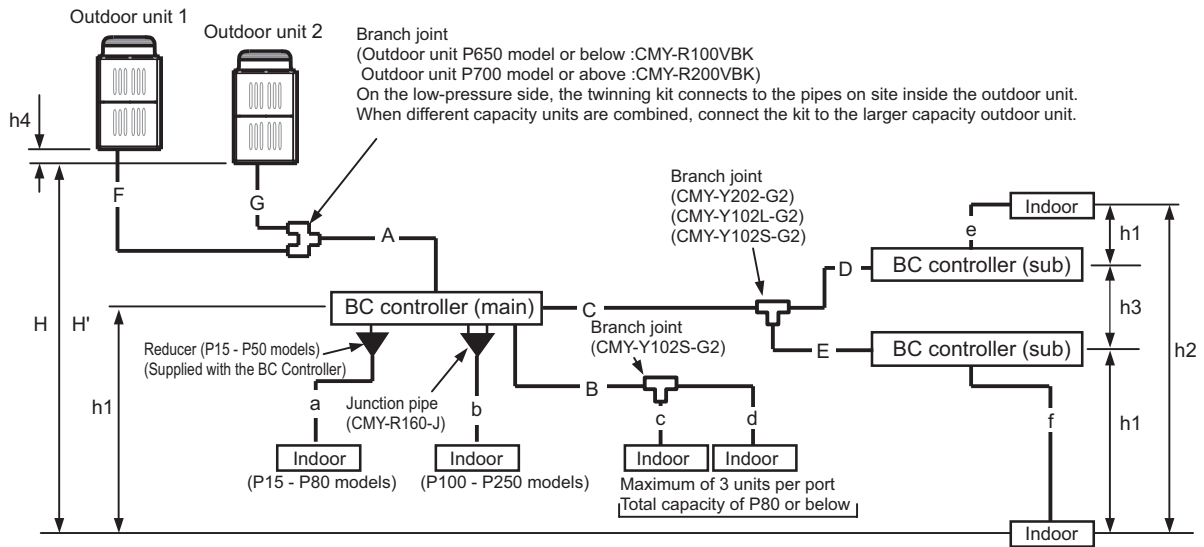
Outdoor unit 1

Outdoor unit 2

Branch joint
(Outdoor unit P650 model or below :CMY-R100VBK
Outdoor unit P700 model or above :CMY-R200VBK)
On the low-pressure side, the twinning kit connects to the pipes on site inside the outdoor unit.
When different capacity units are combined, connect the kit to the larger capacity outdoor unit.

h4

F

G

A

Branch joint
(CMY-Y202-G2)
(CMY-Y102L-G2)
(CMY-Y102S-G2)

Indoor

e

h1

D

BC controller (sub)

H

H'

BC controller (main)

C

h3

h2

Reducer (P15 - P50 models)
(Supplied with the BC Controller)

Branch joint
(CMY-Y102S-G2)

E

BC controller (sub)

h1

a

Junction pipe
(CMY-R160-J)

b

B

c

d

f

h1

Indoor
(P15 - P80 models)

Indoor
(P100 - P250 models)

Indoor

Indoor

Maximum of 3 units per port
Total capacity of P80 or below

Indoor